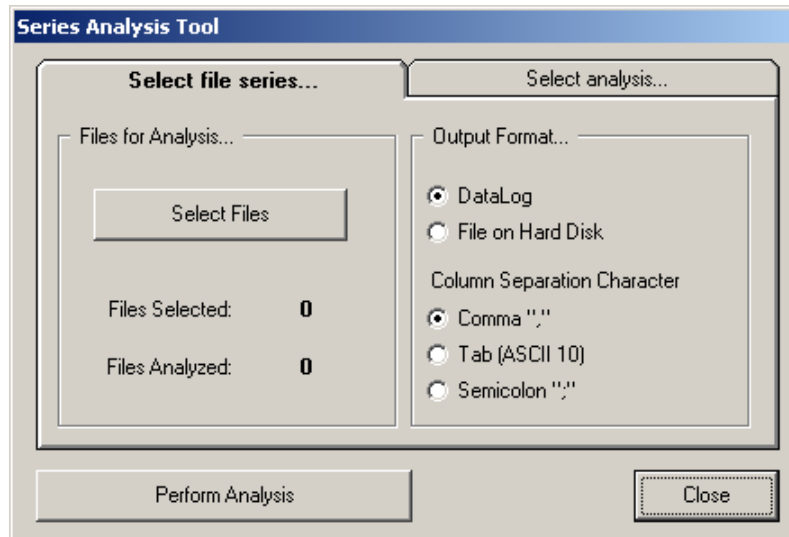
Series Analysis Tool

Select file series...

Select analysis...

Files for Analysis...

Select Files

Files Selected: 0

Files Analyzed: 0

Output Format...

DataLog

File on Hard Disk

Column Separation Character

Comma ","

Tab (ASCII 10)

Semicolon ";"

Perform Analysis

Close